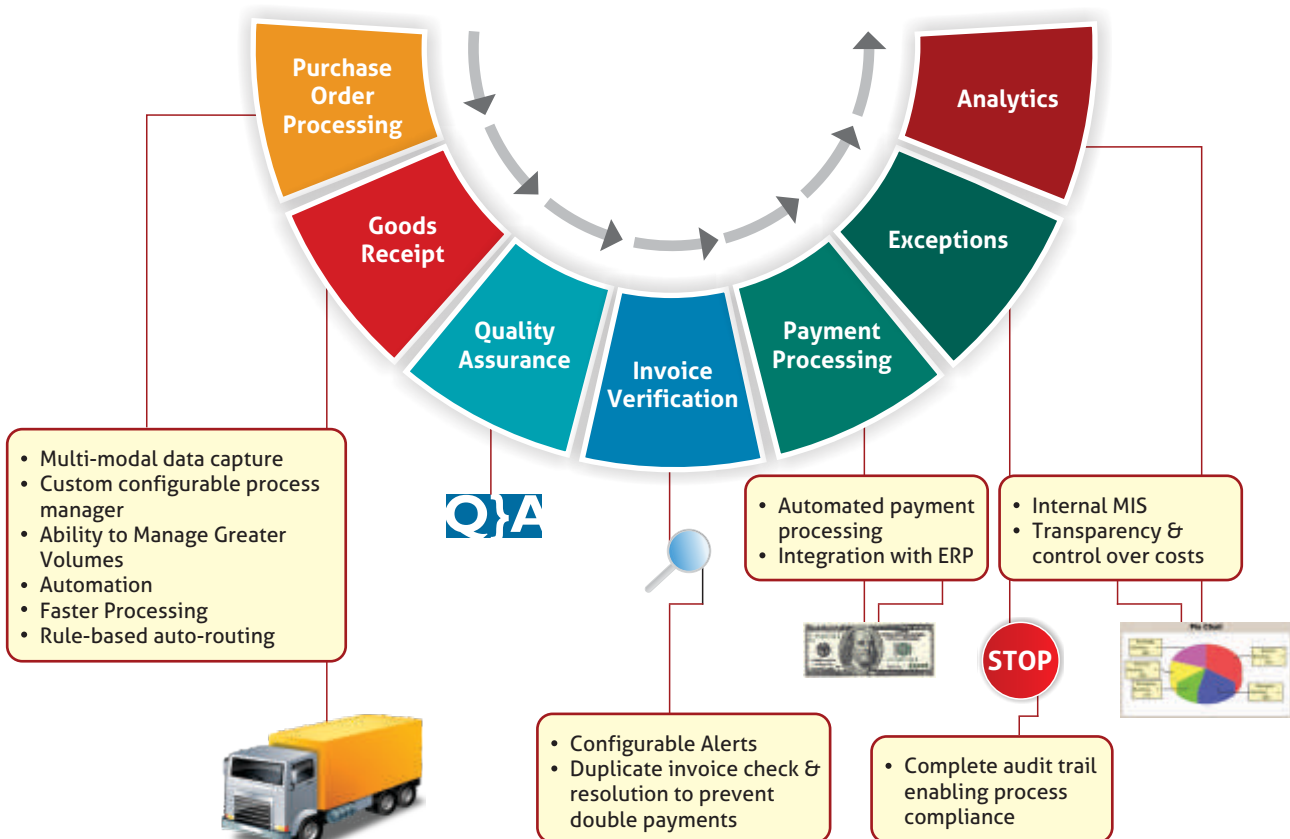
Purchase Order Processing

Goods Receipt

Quality Assurance

Invoice Verification

Payment Processing

Exceptions

Analytics

• Multi-modal data capture
• Custom configurable process manager
• Ability to Manage Greater Volumes
• Automation
• Faster Processing
• Rule-based auto-routing

Q}A

• Configurable Alerts
• Duplicate invoice check & resolution to prevent double payments

• Automated payment processing
• Integration with ERP

• Internal MIS
• Transparency & control over costs

STOP

• Complete audit trail enabling process compliance

Pie Chart